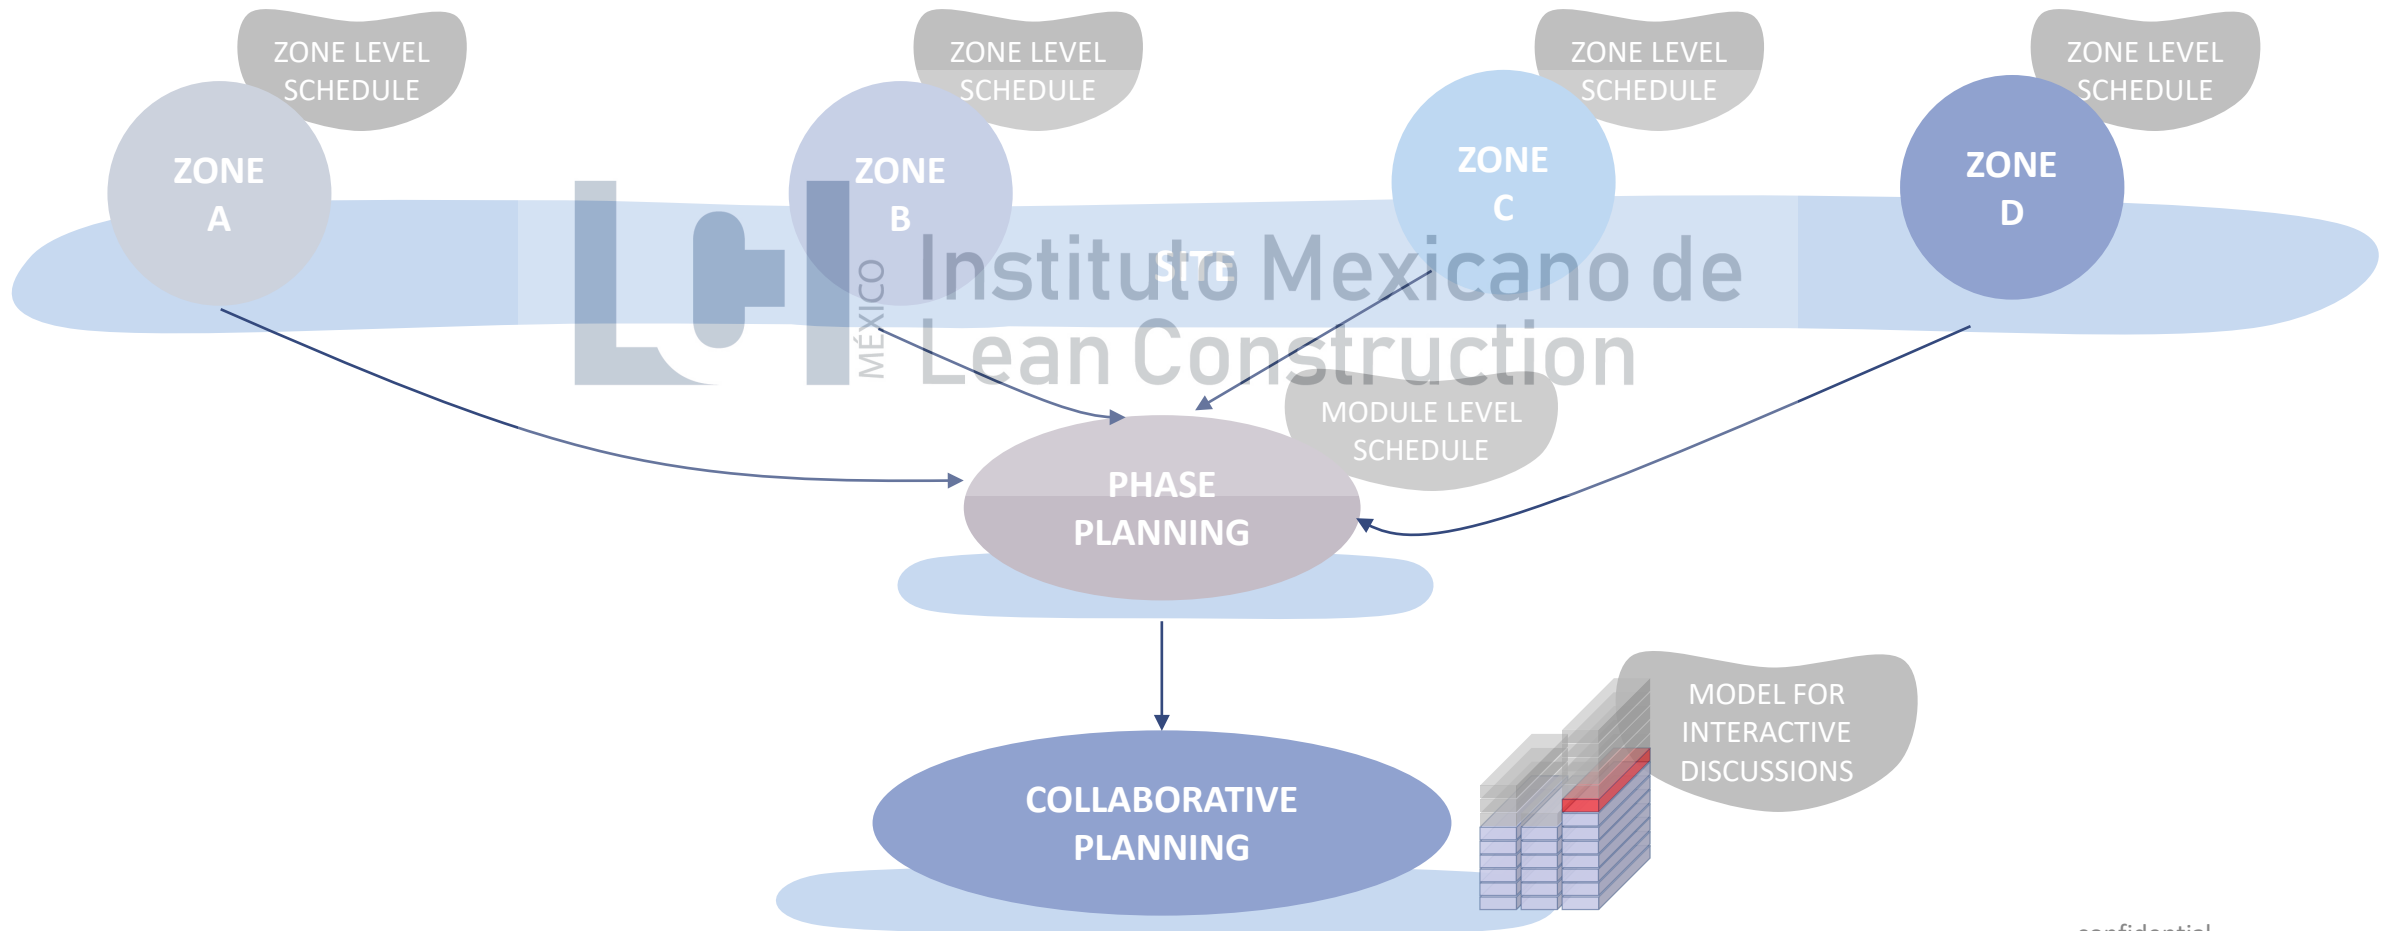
ZONE LEVEL SCHEDULE

ZONE LEVEL SCHEDULE

ZONE LEVEL SCHEDULE

ZONE LEVEL SCHEDULE

ZONE A

ZONE B

ZONE C

ZONE D

SITE

MÉXICO

Instituto Mexicano de Lean Construction

MODULE LEVEL SCHEDULE

PHASE PLANNING

COLLABORATIVE PLANNING

MODEL FOR INTERACTIVE DISCUSSIONS

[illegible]